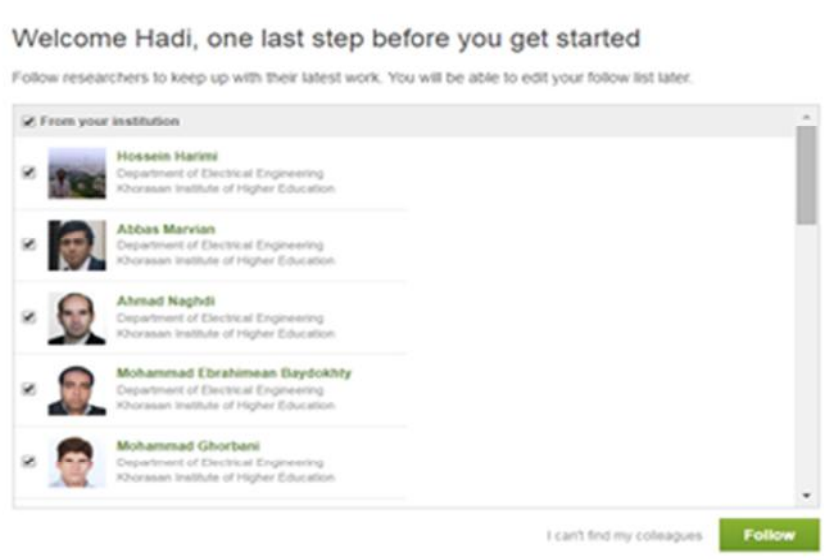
Welcome Hadi, one last step before you get started

Follow researchers to keep up with their latest work. You will be able to edit your follow list later.

From your institution

Hossein Harimi
Department of Electrical Engineering
Khorasan Institute of Higher Education

Abbas Marvian
Department of Electrical Engineering
Khorasan Institute of Higher Education

Ahmad Naghdi
Department of Electrical Engineering
Khorasan Institute of Higher Education

Mohammad Ebrahimean Baydokhty
Department of Electrical Engineering
Khorasan Institute of Higher Education

Mohammad Ghorbani
Department of Electrical Engineering
Khorasan Institute of Higher Education

I can't find my colleagues

Follow